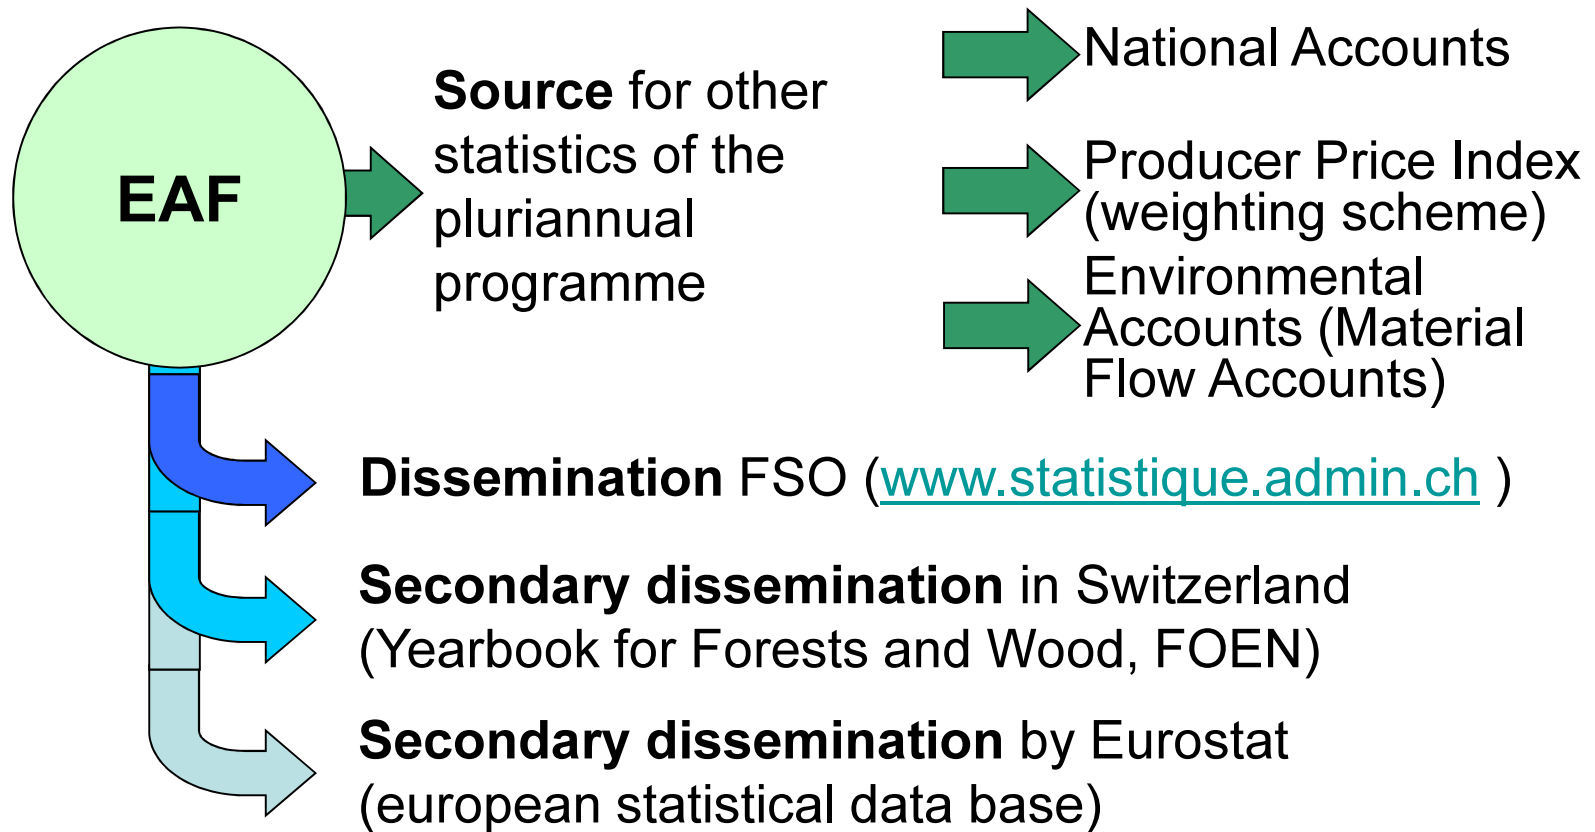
EAF

Source for other statistics of the pluriannual programme

National Accounts

Producer Price Index (weighting scheme)

Environmental Accounts (Material Flow Accounts)

Dissemination FSO (www.statistique.admin.ch )

Secondary dissemination in Switzerland (Yearbook for Forests and Wood, FOEN)

Secondary dissemination by Eurostat (european statistical data base)